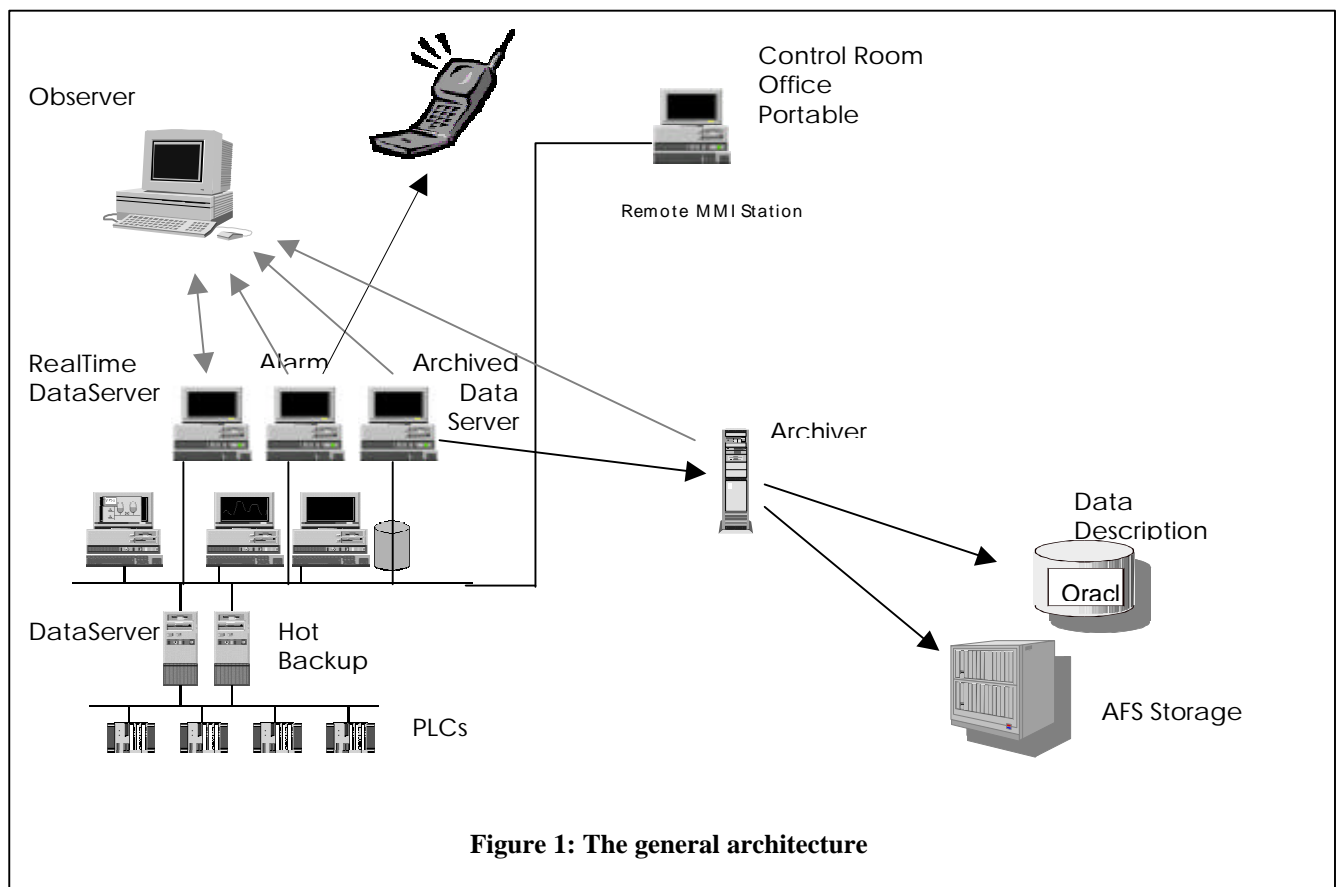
Observer

Control Room
Office
Portable

Remote MMI Station

RealTime DataServer

Alarm

Archived Data Server

Archiver

Data Description

Oracl

DataServer

Hot Backup

AFS Storage

PLCs

Figure 1: The general architecture